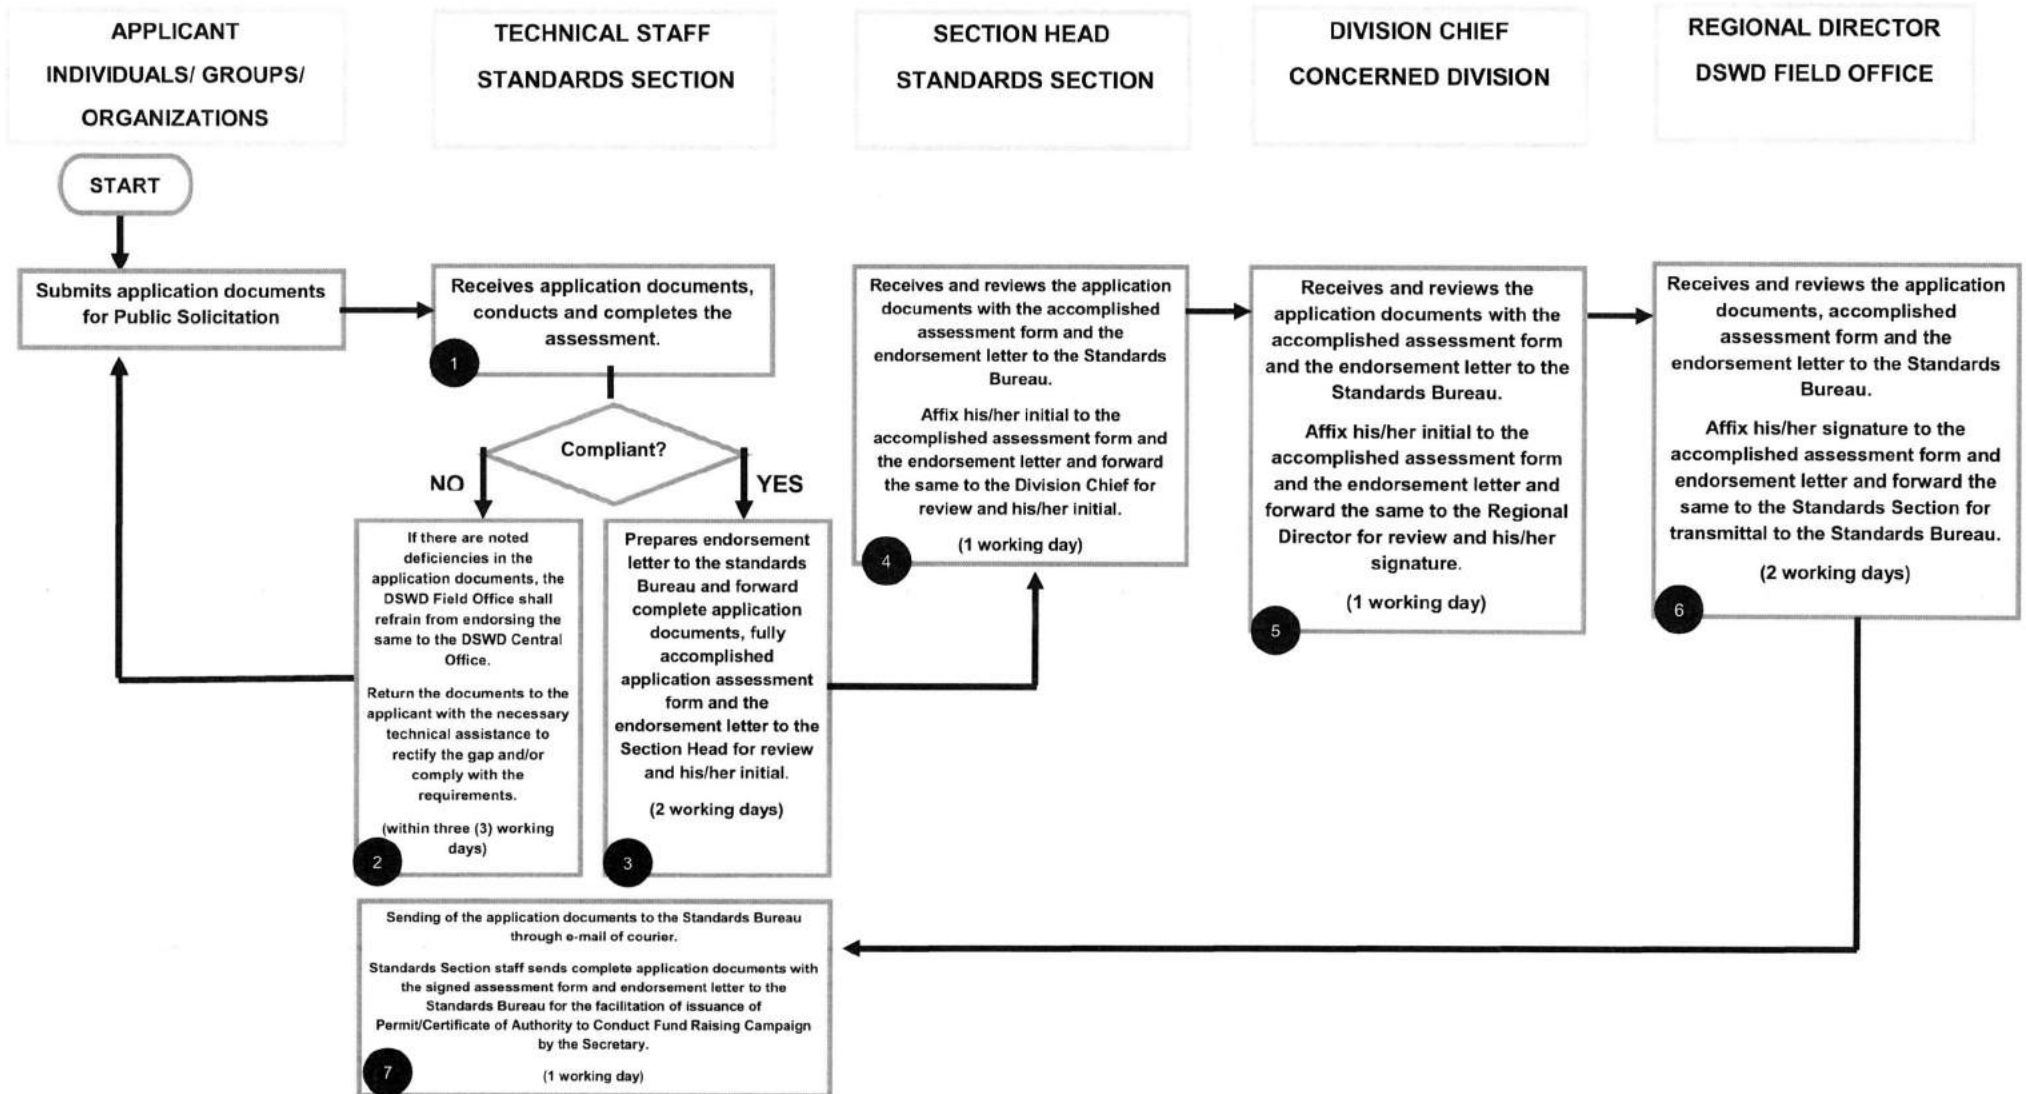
APPLICANT
INDIVIDUALS/ GROUPS/
ORGANIZATIONS

TECHNICAL STAFF
STANDARDS SECTION

SECTION HEAD
STANDARDS SECTION

DIVISION CHIEF
CONCERNED DIVISION

REGIONAL DIRECTOR
DSWD FIELD OFFICE

START

Submits application documents for Public Solicitation

Receives application documents, conducts and completes the assessment.

1

Compliant?

NO

YES

If there are noted deficiencies in the application documents, the DSWD Field Office shall refrain from endorsing the same to the DSWD Central Office.

Return the documents to the applicant with the necessary technical assistance to rectify the gap and/or comply with the requirements.

(within three (3) working days)

2

Prepares endorsement letter to the standards Bureau and forward complete application documents, fully accomplished application assessment form and the endorsement letter to the Section Head for review and his/her initial.

(2 working days)

3

Receives and reviews the application documents with the accomplished assessment form and the endorsement letter to the Standards Bureau.

Affix his/her initial to the accomplished assessment form and the endorsement letter and forward the same to the Division Chief for review and his/her initial.

(1 working day)

4

Receives and reviews the application documents with the accomplished assessment form and the endorsement letter to the Standards Bureau.

Affix his/her initial to the accomplished assessment form and the endorsement letter and forward the same to the Regional Director for review and his/her signature.

(1 working day)

5

Receives and reviews the application documents, accomplished assessment form and the endorsement letter to the Standards Bureau.

Affix his/her signature to the accomplished assessment form and endorsement letter and forward the same to the Standards Section for transmittal to the Standards Bureau.

(2 working days)

6

Sending of the application documents to the Standards Bureau through e-mail of courier.

Standards Section staff sends complete application documents with the signed assessment form and endorsement letter to the Standards Bureau for the facilitation of issuance of Permit/Certificate of Authority to Conduct Fund Raising Campaign by the Secretary.

(1 working day)

7